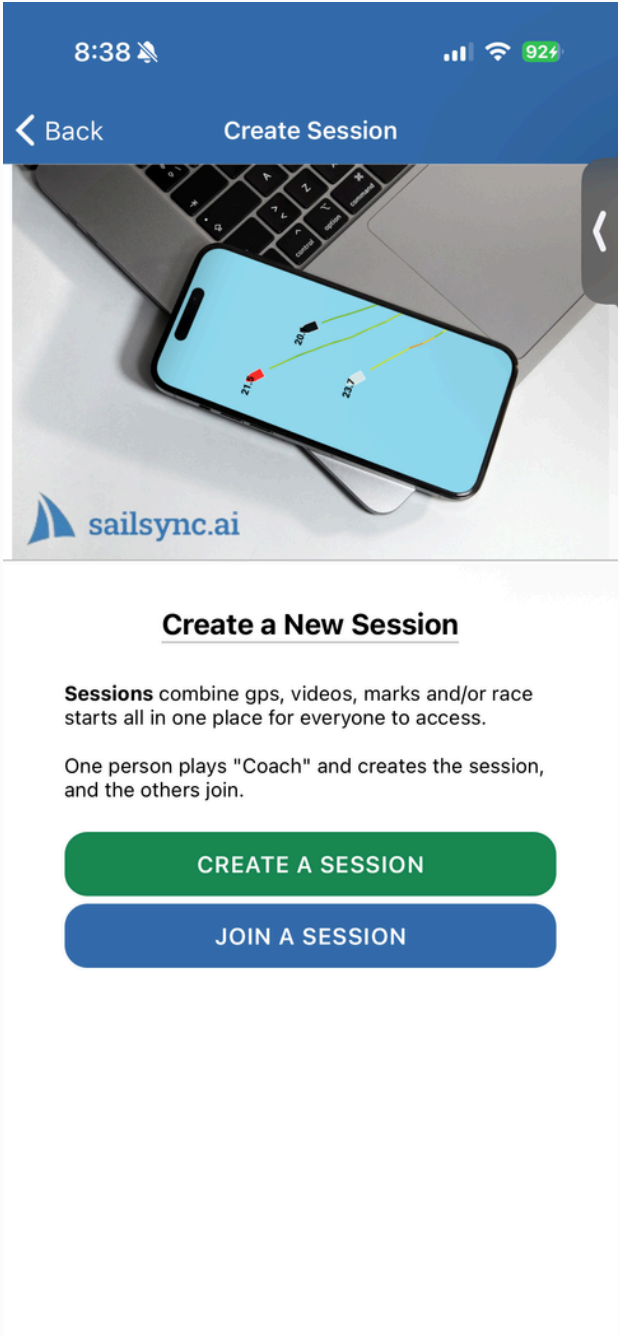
8:38 92

Back Create Session

command option control

20

21.5

23.7

sailsync.ai

Create a New Session

**Sessions** combine gps, videos, marks and/or race starts all in one place for everyone to access.

One person plays "Coach" and creates the session, and the others join.

CREATE A SESSION

JOIN A SESSION